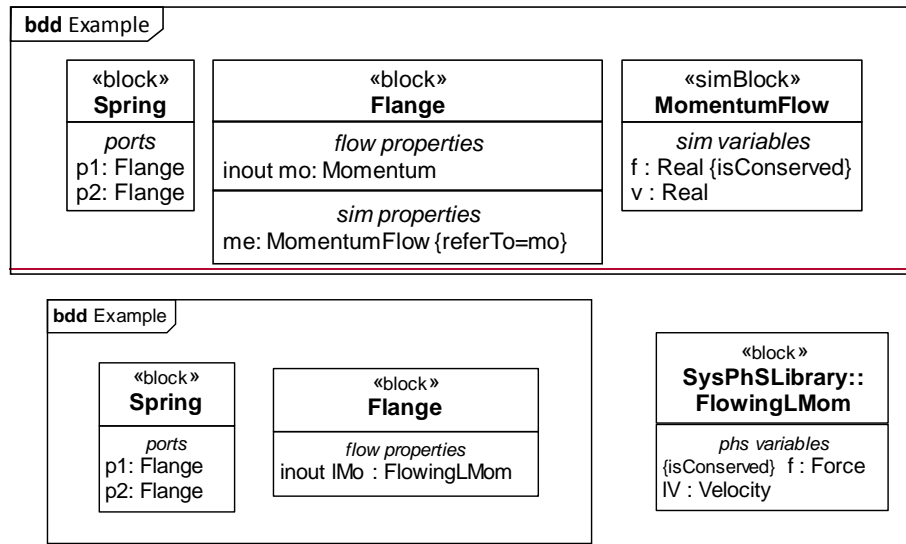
bdd Example

«block»
Spring

ports
p1: Flange
p2: Flange

«block»
Flange

flow properties
inout mo: Momentum

sim properties
me: MomentumFlow {referTo=mo}

«simBlock»
MomentumFlow

sim variables
f : Real {isConserved}
v : Real

bdd Example

«block»
Spring

ports
p1: Flange
p2: Flange

«block»
Flange

flow properties
inout lMo : FlowingLMom

«block»
SysPhSLibrary::
FlowingLMom

phs variables
{isConserved} f : Force
lV : Velocity